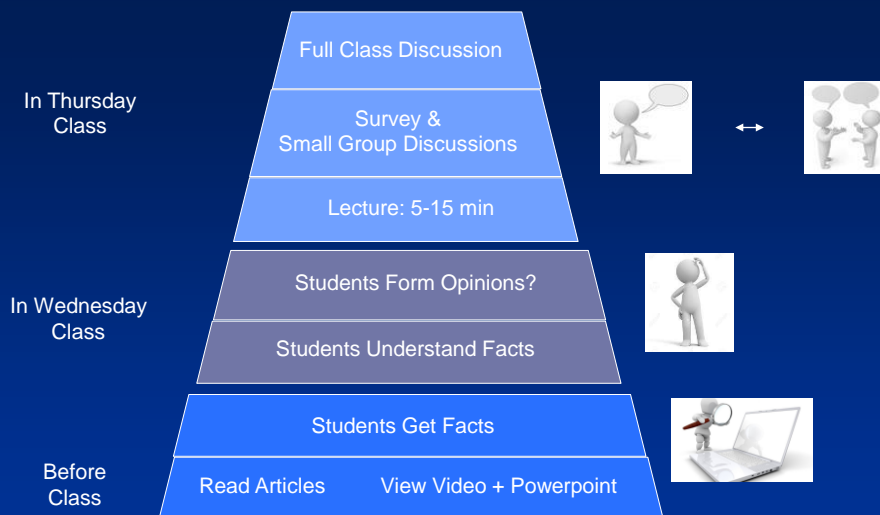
In Thursday Class

Full Class Discussion

Survey & Small Group Discussions

Lecture: 5-15 min

In Wednesday Class

Students Form Opinions?

Students Understand Facts

Before Class

Students Get Facts

Read Articles

View Video + Powerpoint